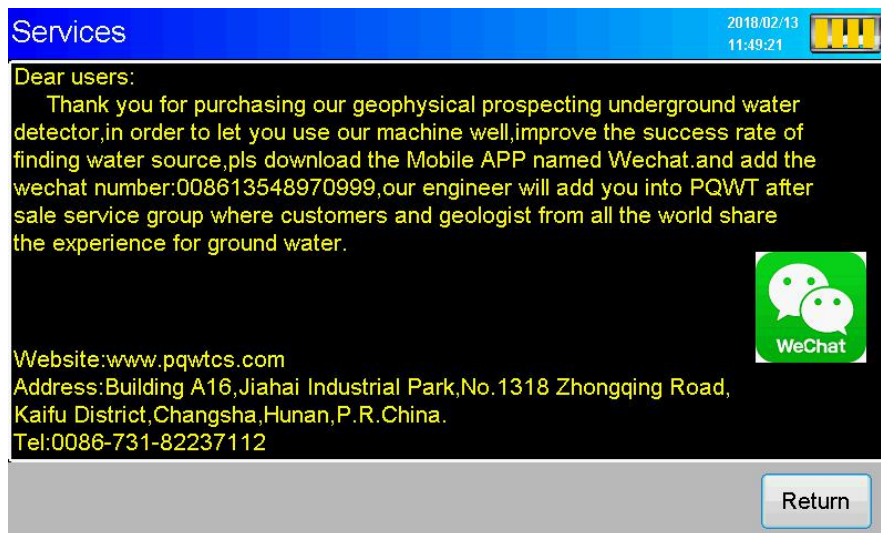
Services

2018/02/13
11:49:21

Dear users:

Thank you for purchasing our geophysical prospecting underground water detector,in order to let you use our machine well,improve the success rate of finding water source,pls download the Mobile APP named Wechat.and add the wechat number:008613548970999,our engineer will add you into PQWT after sale service group where customers and geologist from all the world share the experience for ground water.

WeChat

Website:www.pqwtcs.com
Address:Building A16,Jiahai Industrial Park,No.1318 Zhongqing Road, Kaifu District,Changsha,Hunan,P.R.China.
Tel:0086-731-82237112

Return